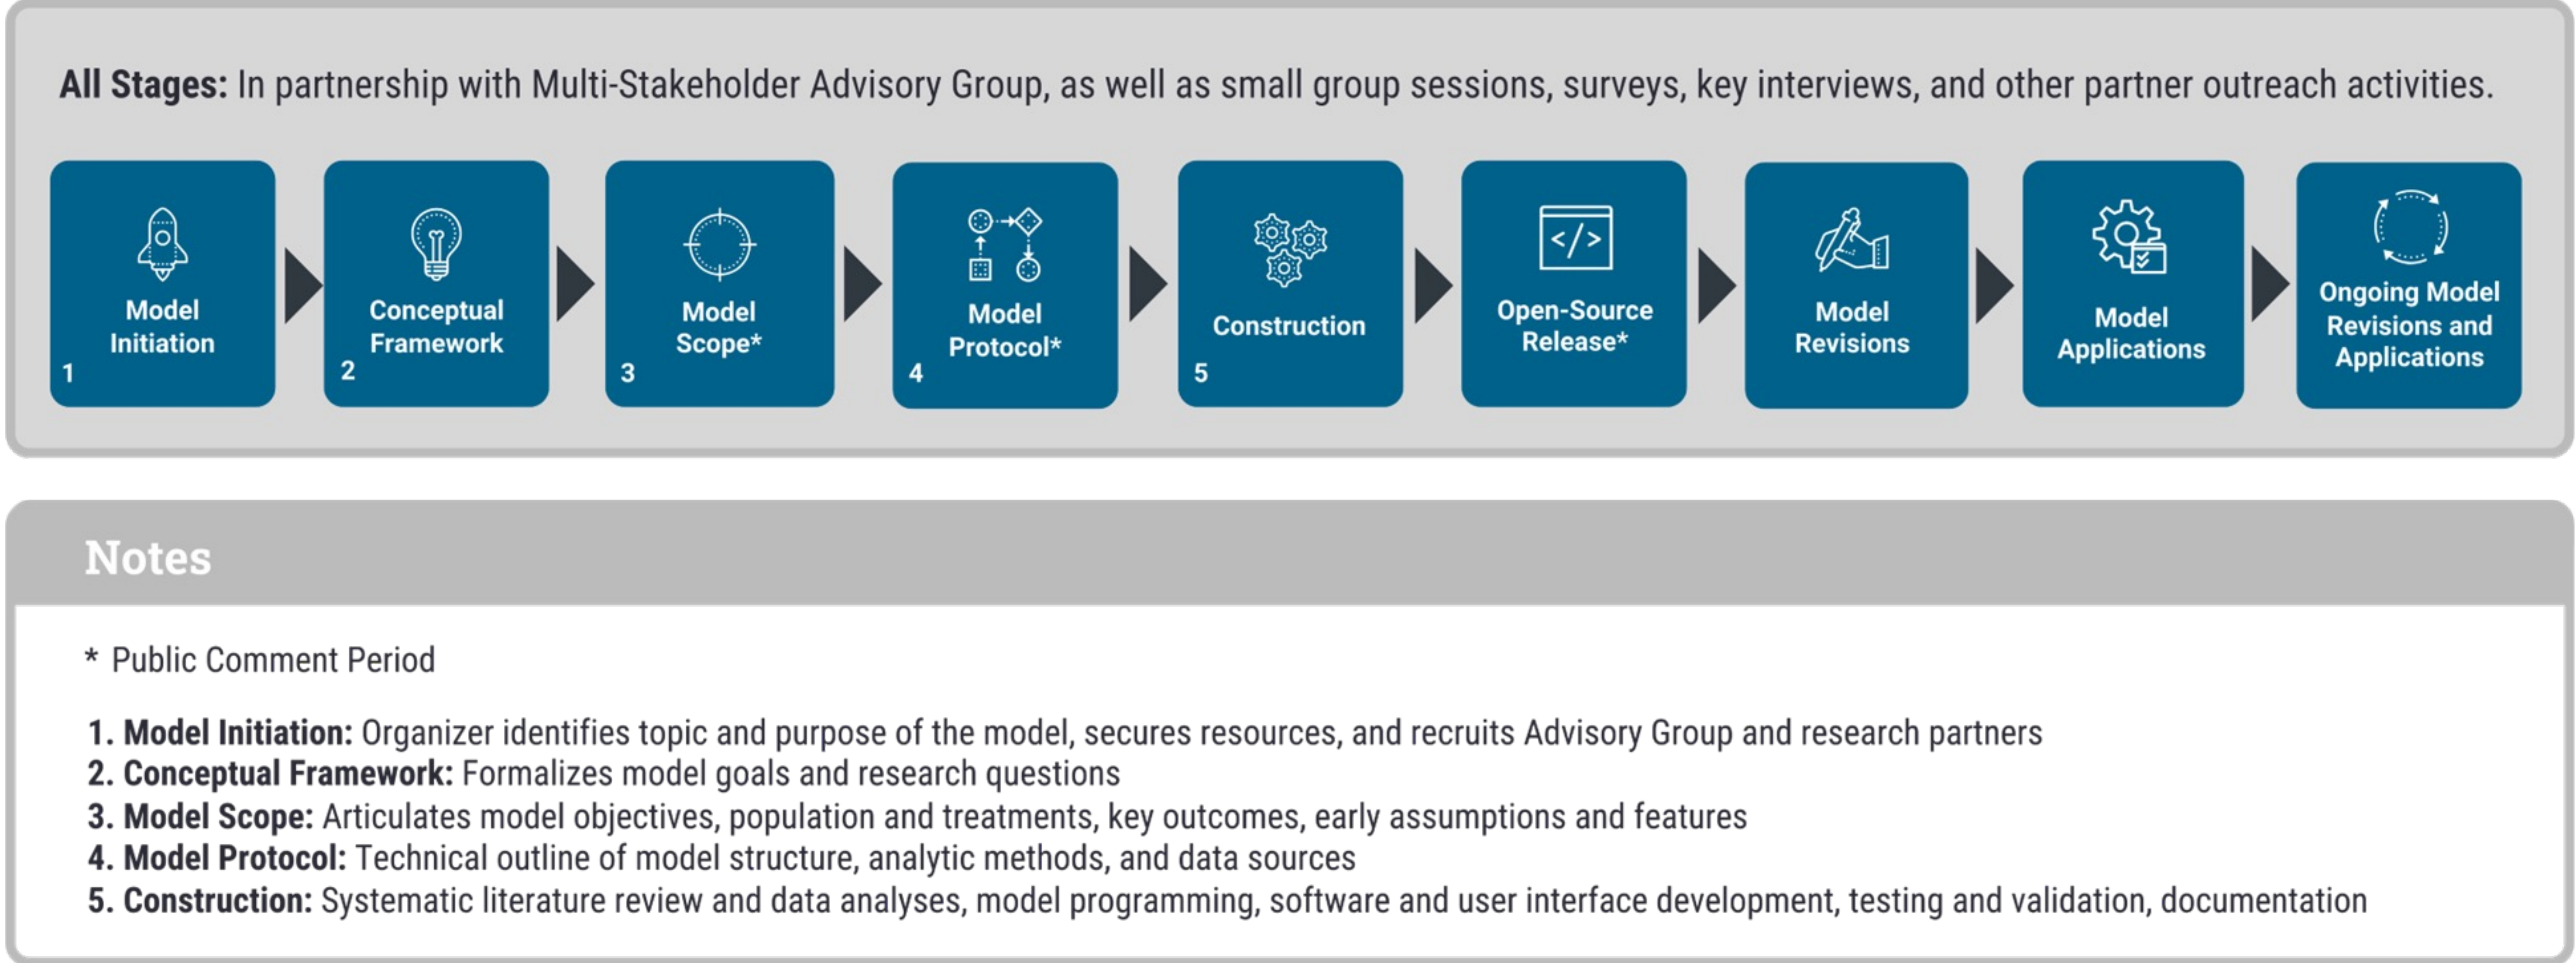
**All Stages:** In partnership with Multi-Stakeholder Advisory Group, as well as small group sessions, surveys, key interviews, and other partner outreach activities.

Model Initiation 1

Conceptual Framework 2

Model Scope* 3

Model Protocol* 4

Construction 5

Open-Source Release*

Model Revisions

Model Applications

Ongoing Model Revisions and Applications

Notes

\* Public Comment Period

1. **Model Initiation:** Organizer identifies topic and purpose of the model, secures resources, and recruits Advisory Group and research partners
2. **Conceptual Framework:** Formalizes model goals and research questions
3. **Model Scope:** Articulates model objectives, population and treatments, key outcomes, early assumptions and features
4. **Model Protocol:** Technical outline of model structure, analytic methods, and data sources
5. **Construction:** Systematic literature review and data analyses, model programming, software and user interface development, testing and validation, documentation